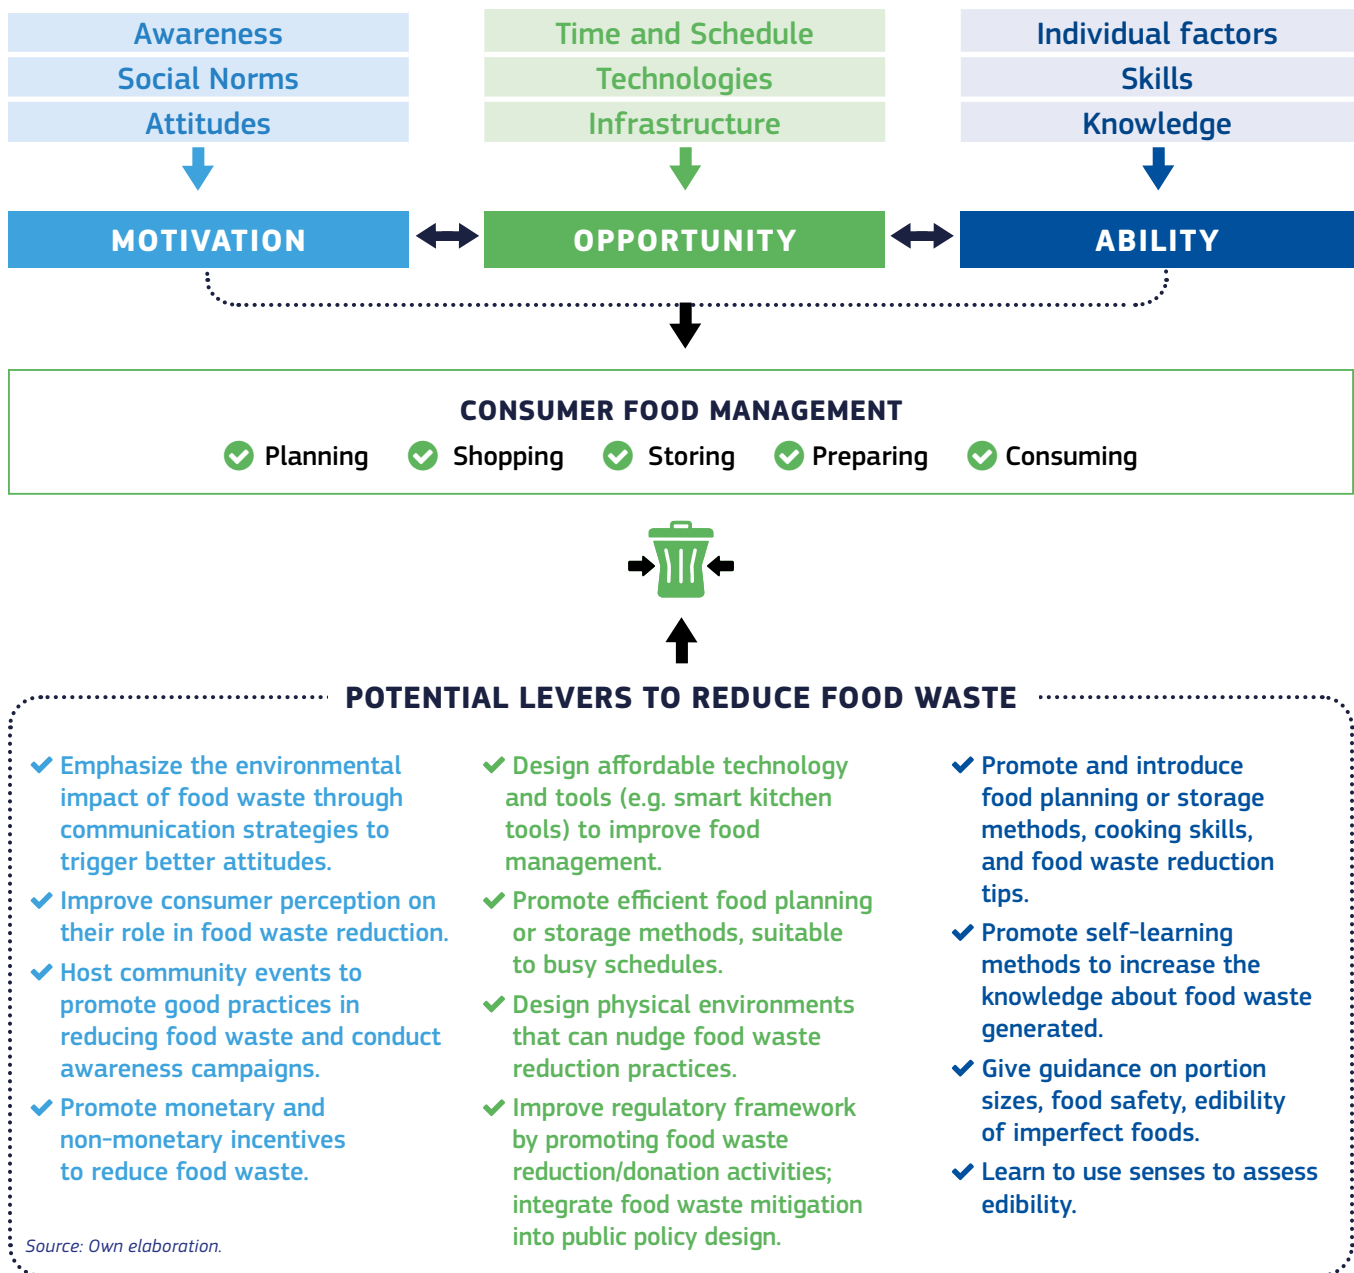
Awareness
Social Norms
Attitudes

Time and Schedule
Technologies
Infrastructure

Individual factors
Skills
Knowledge

MOTIVATION

OPPORTUNITY

ABILITY

CONSUMER FOOD MANAGEMENT

Planning Shopping Storing Preparing Consuming

POTENTIAL LEVERS TO REDUCE FOOD WASTE

Emphasize the environmental impact of food waste through communication strategies to trigger better attitudes.

Improve consumer perception on their role in food waste reduction.

Host community events to promote good practices in reducing food waste and conduct awareness campaigns.

Promote monetary and non-monetary incentives to reduce food waste.

Design affordable technology and tools (e.g. smart kitchen tools) to improve food management.

Promote efficient food planning or storage methods, suitable to busy schedules.

Design physical environments that can nudge food waste reduction practices.

Improve regulatory framework by promoting food waste reduction/donation activities; integrate food waste mitigation into public policy design.

Promote and introduce food planning or storage methods, cooking skills, and food waste reduction tips.

Promote self-learning methods to increase the knowledge about food waste generated.

Give guidance on portion sizes, food safety, edibility of imperfect foods.

Learn to use senses to assess edibility.

Source: Own elaboration.